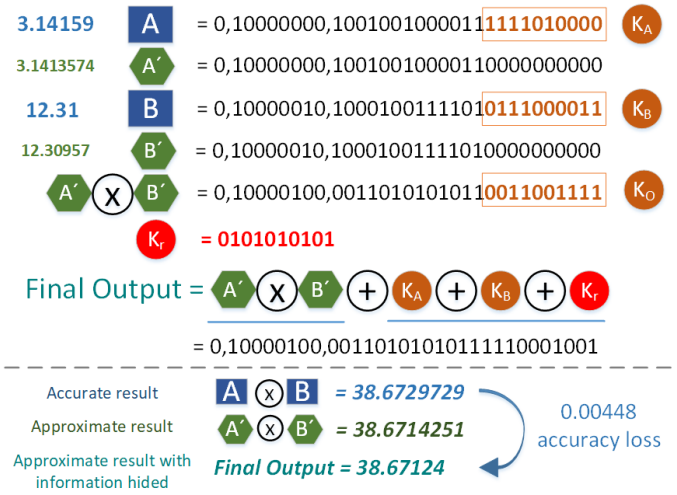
3.14159 A = 0,10000000,1001001000011111010000 $K_A$

3.1413574 A′ = 0,10000000,10010010000110000000000

12.31 B = 0,10000010,10001001111010111000011 $K_B$

12.30957 B′ = 0,10000010,10001001111010000000000

A′ X B′ = 0,10000100,00110101010110011001111 $K_O$

$K_r$ = 0101010101

Final Output = A′ X B′ + $K_A$ + $K_B$ + $K_r$

= 0,10000100,00110101010111110001001

Accurate result A x B = 38.6729729

Approximate result A′ x B′ = 38.6714251

Approximate result with information hided Final Output = 38.67124

0.00448 accuracy loss